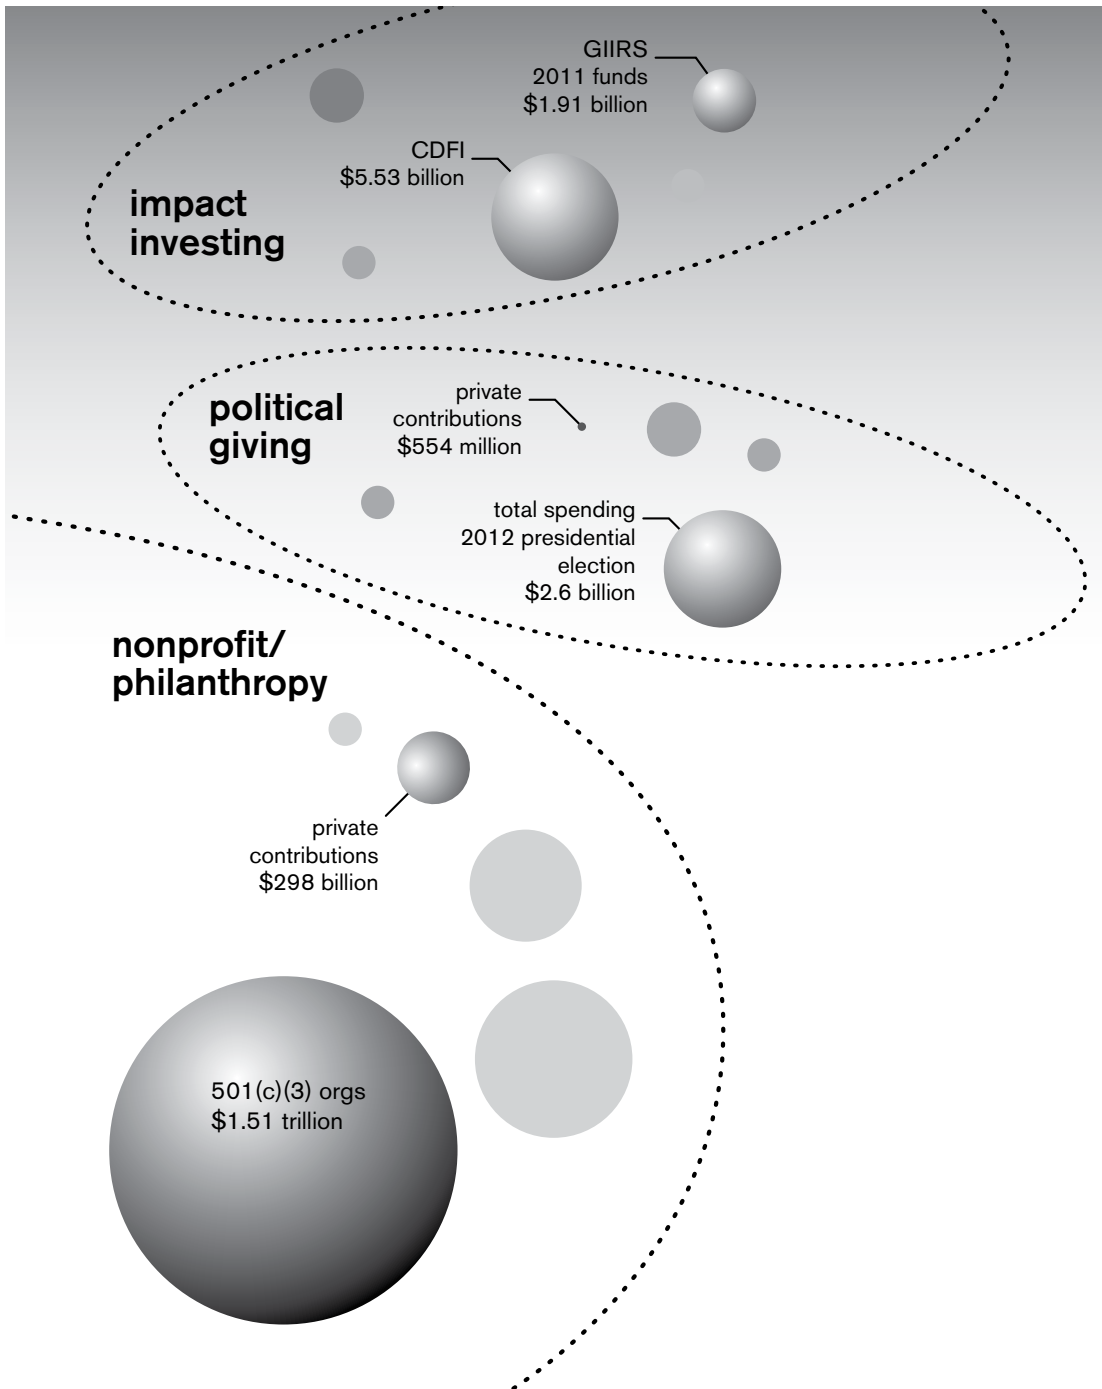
GIIRS
2011 funds
\$1.91 billion

CDFI
\$5.53 billion

impact
investing

political
giving

private
contributions
\$554 million

total spending
2012 presidential
election
\$2.6 billion

nonprofit/
philanthropy

private
contributions
\$298 billion

501(c)(3) orgs
\$1.51 trillion